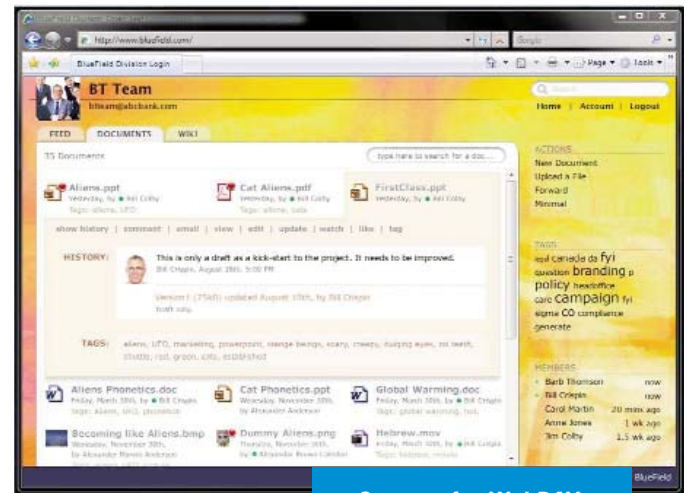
http://www.bluefield.com/
Google
BlueField Division Login
Page Tools
BT Team
btteam@abcbank.com
Search
Home | Account | Logout
FEED DOCUMENTS WIKI
35 Documents
type here to search for a doc...
Aliens.ppt
Yesterday, by Bill Colby
Tags: aliens, UFO
Cat Aliens.pdf
Yesterday, by Bill Colby
Tags: aliens, cats
FirstClass.ppt
Yesterday, by Bill Colby
show history | comment | email | view | edit | update | watch | like | tag
HISTORY:
This is only a draft as a kick-start to the project. It needs to be improved.
Bill Crispin, August 28th, 5:00 PM
Version 1 (75KB) updated August 18th, by Bill Crispin
Draft copy.
TAGS:
aliens, UFO, marketing, powerpoint, strange beings, scary, creepy, bulging eyes, no teeth, shuttle, red, green, cats, established
Aliens Phonetics.doc
Friday, March 30th, by Bill Crispin
Tags: aliens, ufo, phonetics
Cat Phonetics.ppt
Yesterday, November 8th, by Alexander Anderson
Global Warming.doc
Friday, March 30th, by Bill Crispin
Tags: global warming, facts
Becoming like Aliens.bmp
Yesterday, November 8th, by Alexander Rivers Anderson
Dummy Aliens.png
Thursday, November 8th, by Alexander Rivers Landon
Hebrew.mov
Friday, March 30th, by Bill Crispin
ACTIONS
New Document
Upload a File
Forward
Minimal
TAGS
ipod canada da fyi question branding p policy headoffice care campaign fyi sigma CO compliance generate
MEMBERS
Barb Thomson now
Bill Crispin now
Carol Martin 20 mins ago
Anne Jones 1 wk ago
Jim Colby 1.5 wk ago
BlueField